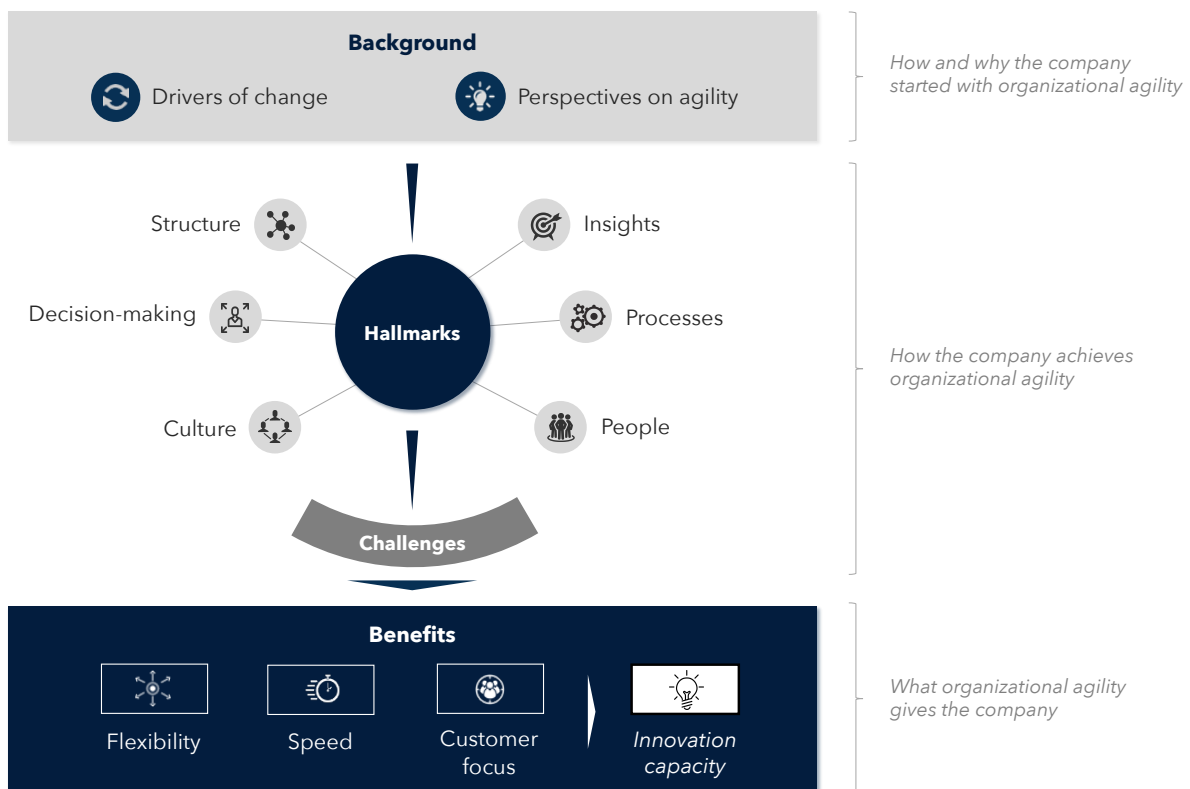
Background

Drivers of change

Perspectives on agility

How and why the company started with organizational agility

Structure

Insights

Decision-making

Hallmarks

Processes

How the company achieves organizational agility

Culture

People

Challenges

Benefits

Flexibility

Speed

Customer focus

Innovation capacity

What organizational agility gives the company